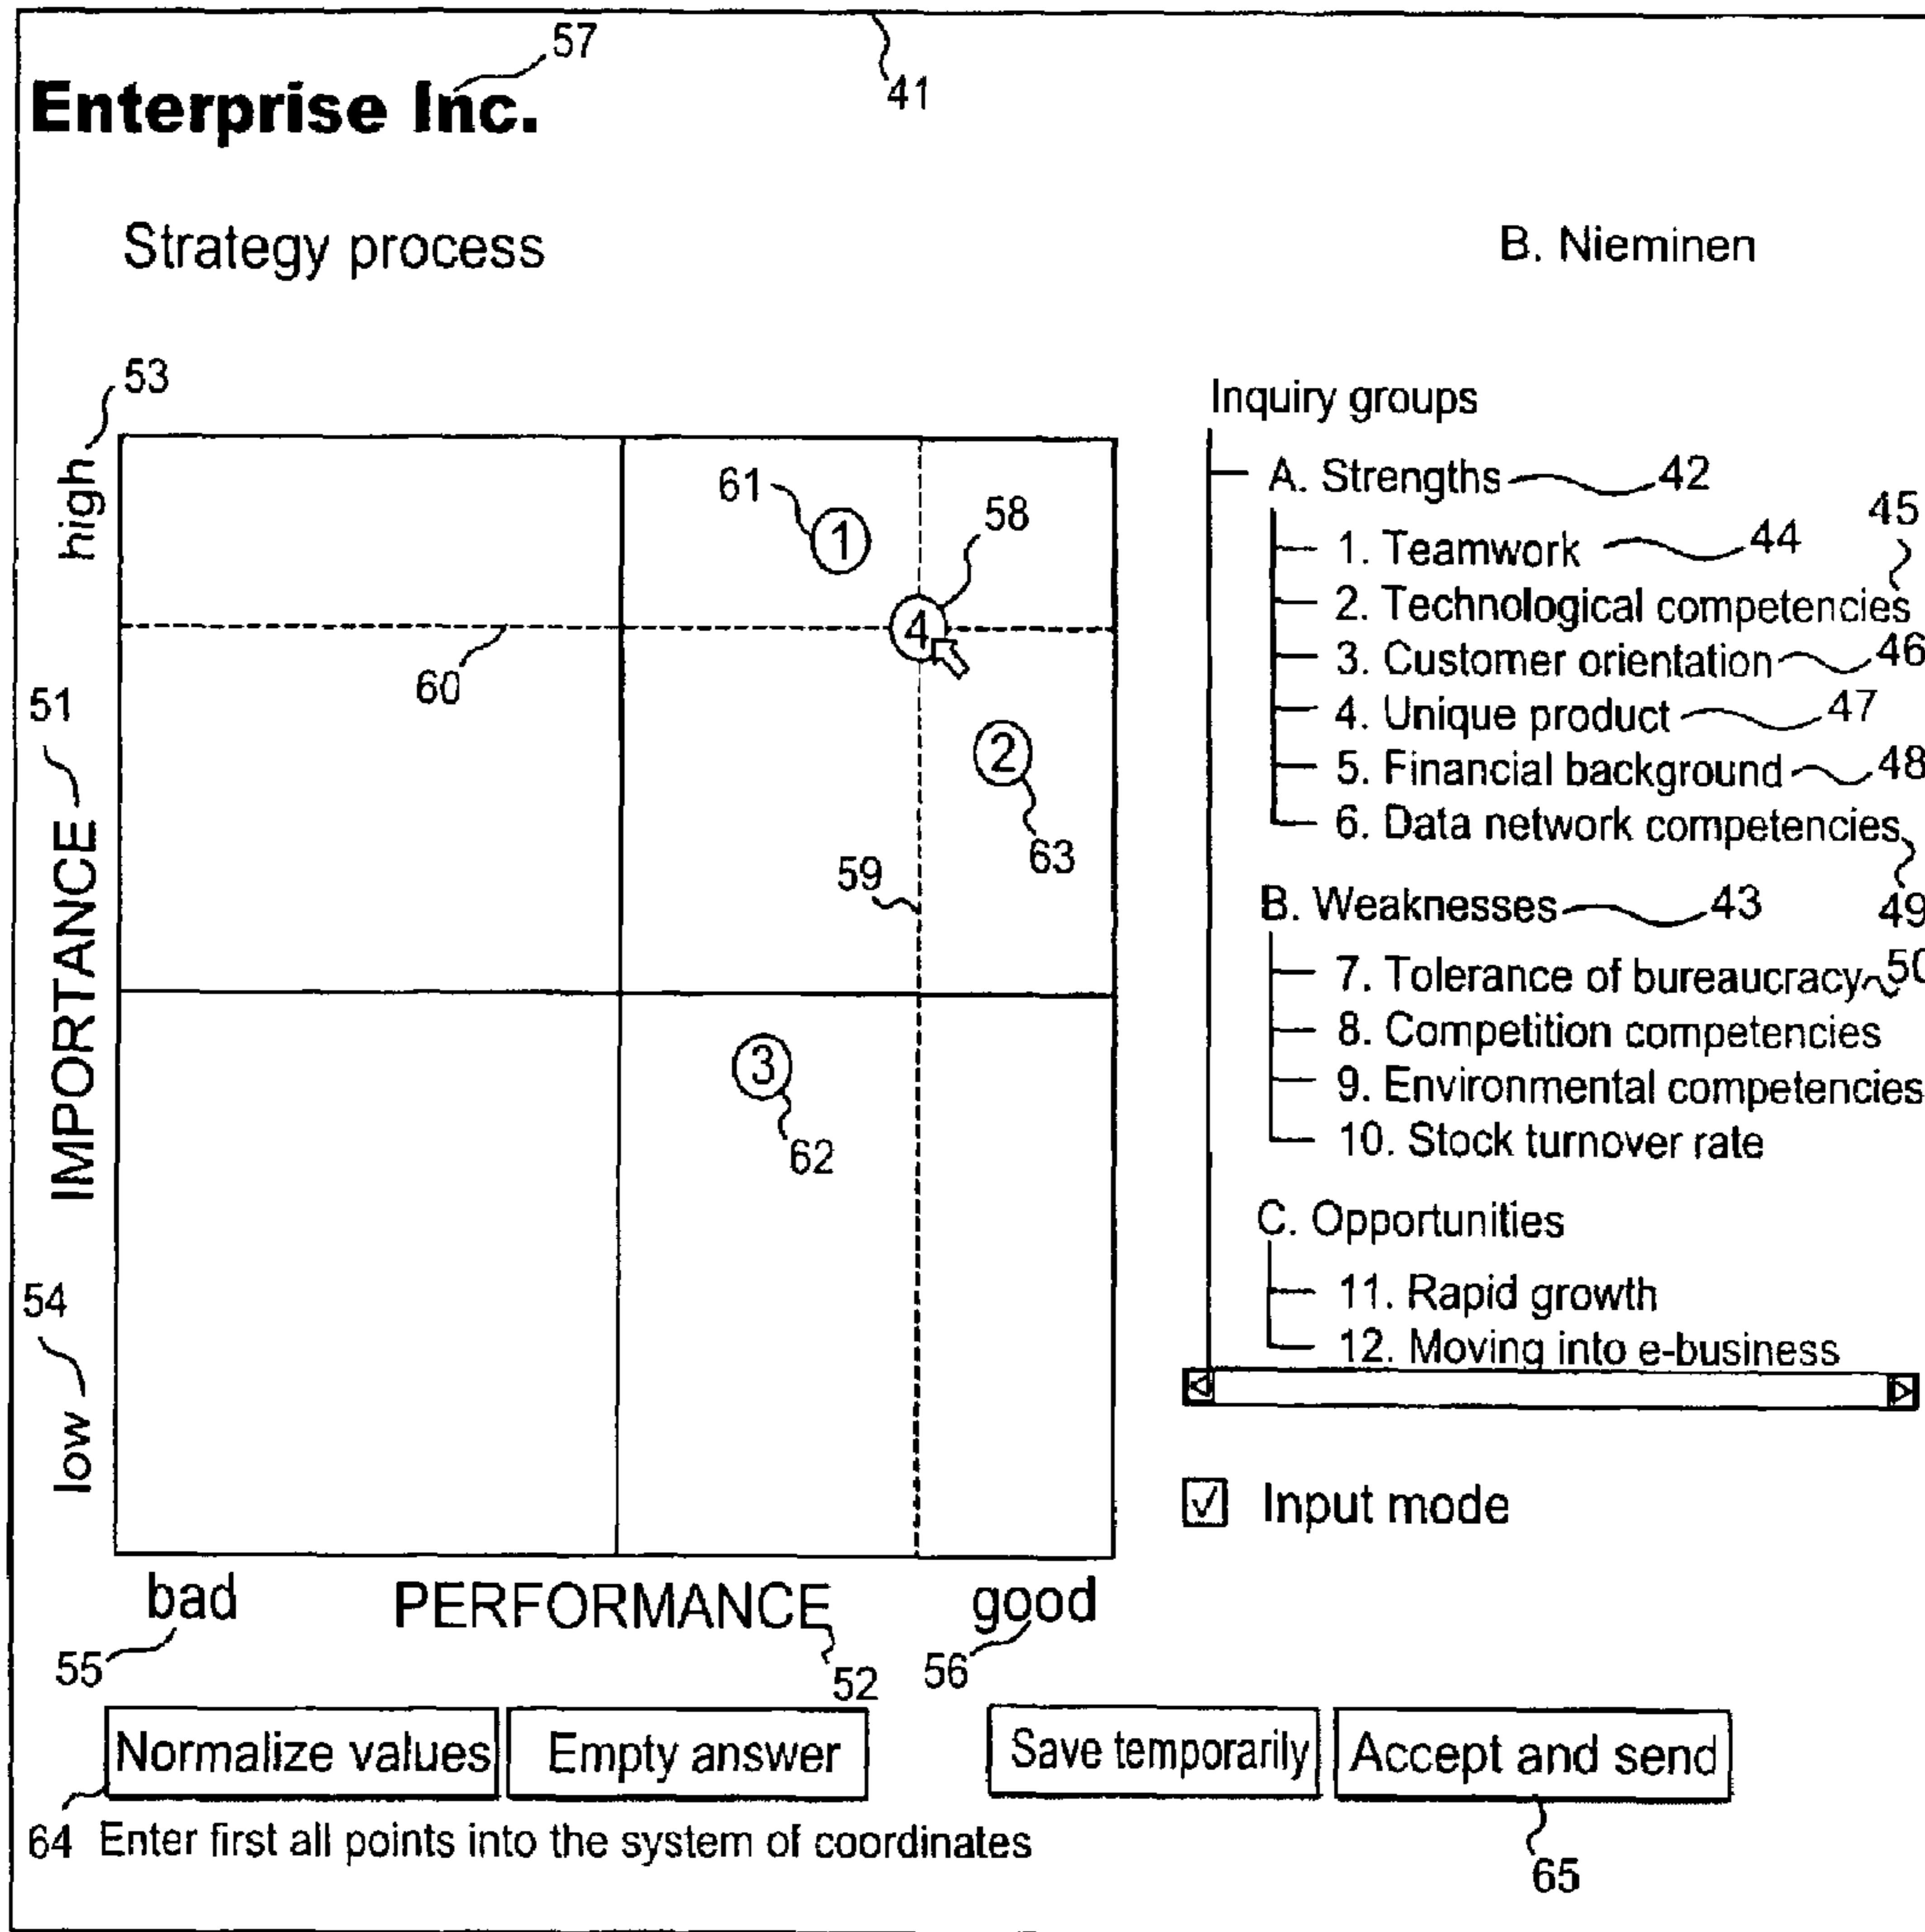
57
41
Enterprise Inc.

Strategy process

B. Nieminen

53
high
51
IMPORTANCE
54
low

61
1
58
4
60
2
63
59
3
62

bad
PERFORMANCE
good
55
52
56

Inquiry groups
A. Strengths 42
1. Teamwork 44
45
2. Technological competencies
3. Customer orientation 46
4. Unique product 47
5. Financial background 48
6. Data network competencies
49
B. Weaknesses 43
7. Tolerance of bureaucracy 50
8. Competition competencies
9. Environmental competencies
10. Stock turnover rate
C. Opportunities
11. Rapid growth
12. Moving into e-business

☑ Input mode

Normalize values
Empty answer
Save temporarily
Accept and send

64 Enter first all points into the system of coordinates
65